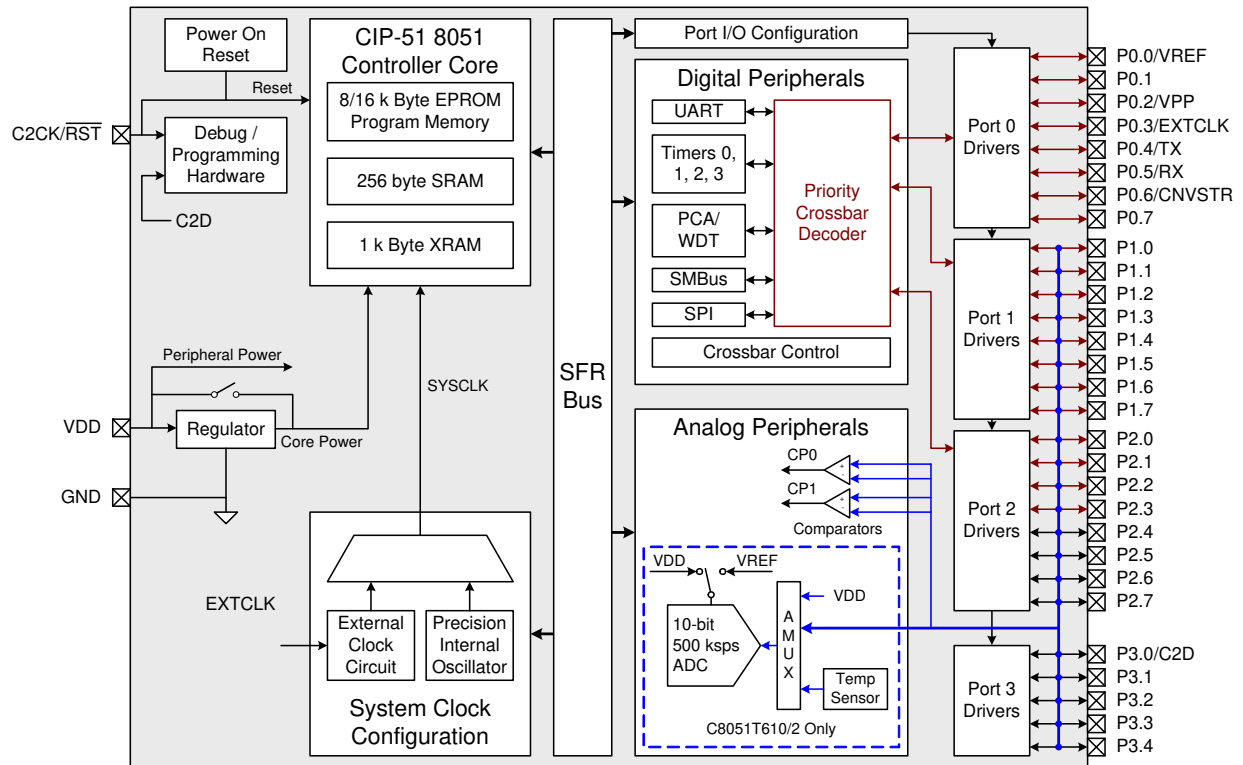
Power On Reset

CIP-51 8051 Controller Core

8/16 k Byte EPROM Program Memory

256 byte SRAM

1 k Byte XRAM

Reset

C2CK/$\overline{RST}$

Debug / Programming Hardware

C2D

Port I/O Configuration

Digital Peripherals

UART

Timers 0, 1, 2, 3

PCA/ WDT

SMBus

SPI

Priority Crossbar Decoder

Crossbar Control

SFR Bus

Port 0 Drivers

Port 1 Drivers

Port 2 Drivers

Port 3 Drivers

P0.0/VREF
P0.1
P0.2/VPP
P0.3/EXTCLK
P0.4/TX
P0.5/RX
P0.6/CNVSTR
P0.7
P1.0
P1.1
P1.2
P1.3
P1.4
P1.5
P1.6
P1.7
P2.0
P2.1
P2.2
P2.3
P2.4
P2.5
P2.6
P2.7
P3.0/C2D
P3.1
P3.2
P3.3
P3.4

Peripheral Power

SYSCLK

VDD

Regulator

Core Power

GND

Analog Peripherals

CP0

CP1

Comparators

VDD

VREF

10-bit 500 ksps ADC

A M U X

VDD

Temp Sensor

C8051T610/2 Only

EXTCLK

External Clock Circuit

Precision Internal Oscillator

System Clock Configuration